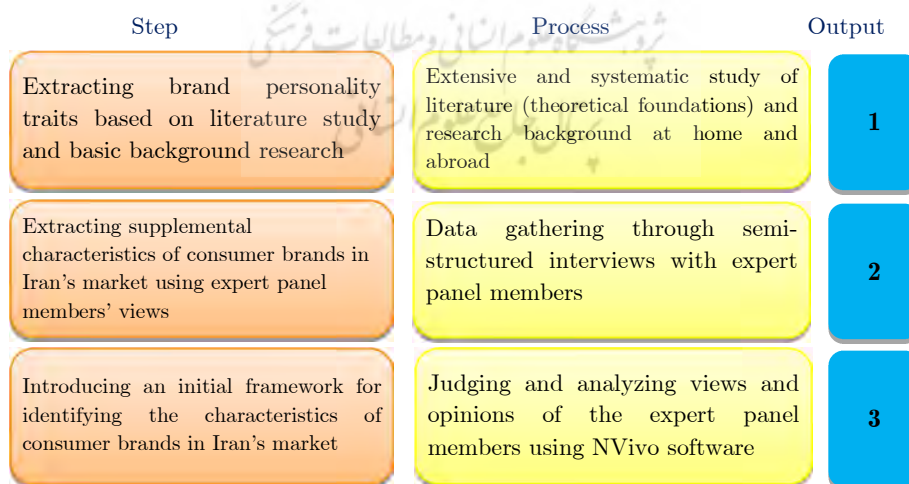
Step Process Output

Extracting brand personality traits based on literature study and basic background research

Extensive and systematic study of literature (theoretical foundations) and research background at home and abroad

1

Extracting supplemental characteristics of consumer brands in Iran's market using expert panel members' views

Data gathering through semi-structured interviews with expert panel members

2

Introducing an initial framework for identifying the characteristics of consumer brands in Iran's market

Judging and analyzing views and opinions of the expert panel members using NVivo software

3

پژوهشگاه علوم انسانی و مطالعات فرهنگی
پرتال جامع علوم انسانی